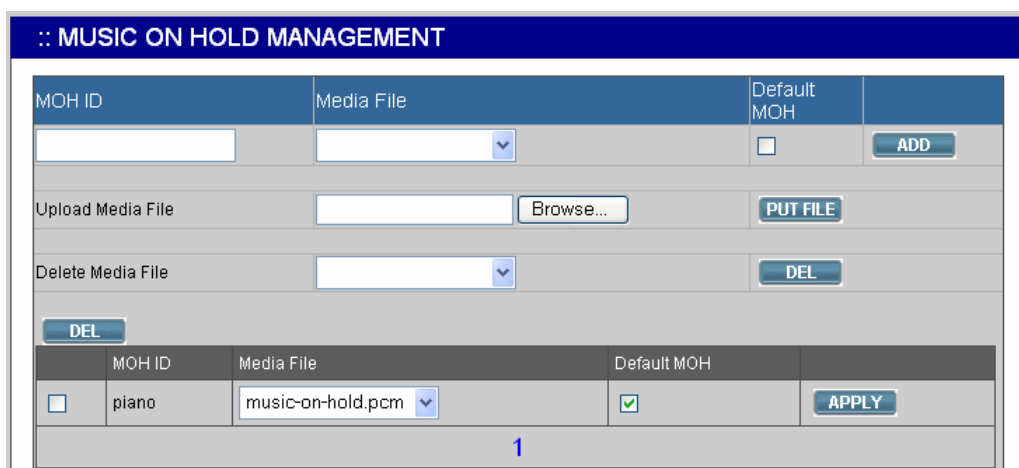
:: MUSIC ON HOLD MANAGEMENT

| MOH ID | Media File | Default MOH | |
|---|---|---|---|
| | | | ADD |

Upload Media File Browse... PUT FILE

Delete Media File DEL

DEL

| | MOH ID | Media File | Default MOH | |
|---|---|---|---|---|
| | piano | music-on-hold.pcm | | APPLY |

1